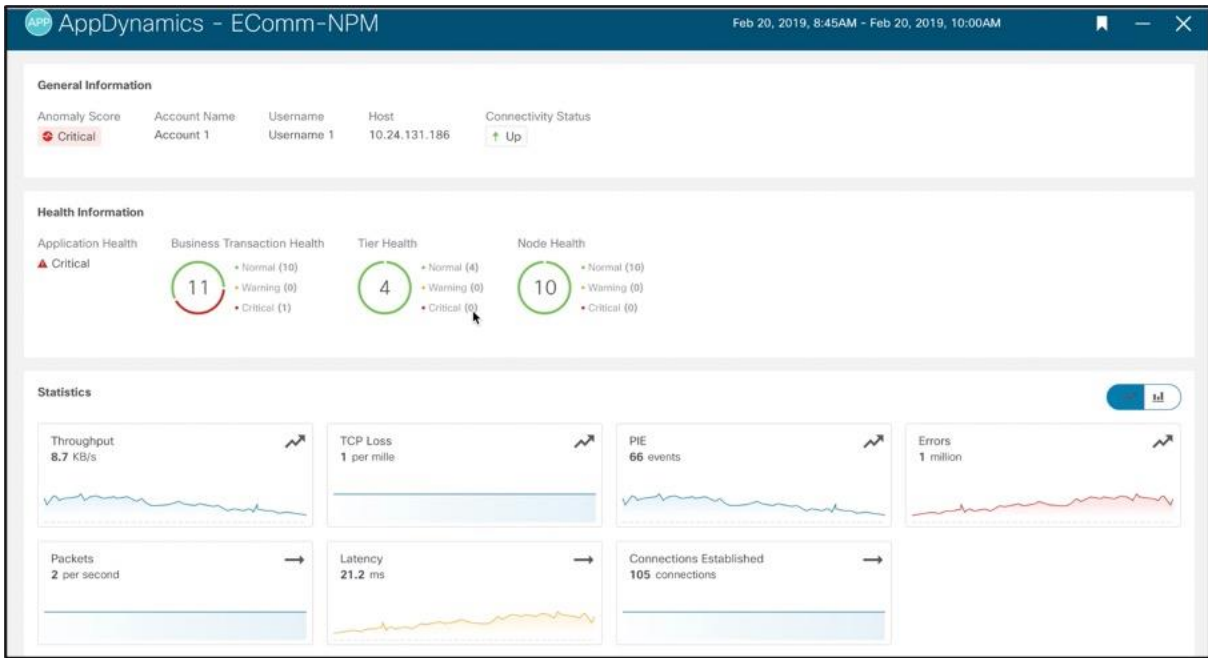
APP AppDynamics - EComm-NPM

Feb 20, 2019, 8:45AM - Feb 20, 2019, 10:00AM

General Information

Anomaly Score
Critical

Account Name
Account 1

Username
Username 1

Host
10.24.131.186

Connectivity Status
Up

Health Information

Application Health
Critical

Business Transaction Health
11
Normal (10)
Warning (0)
Critical (1)

Tier Health
4
Normal (4)
Warning (0)
Critical (0)

Node Health
10
Normal (10)
Warning (0)
Critical (0)

Statistics

Throughput
8.7 KB/s

TCP Loss
1 per mille

PIE
66 events

Errors
1 million

Packets
2 per second

Latency
21.2 ms

Connections Established
105 connections